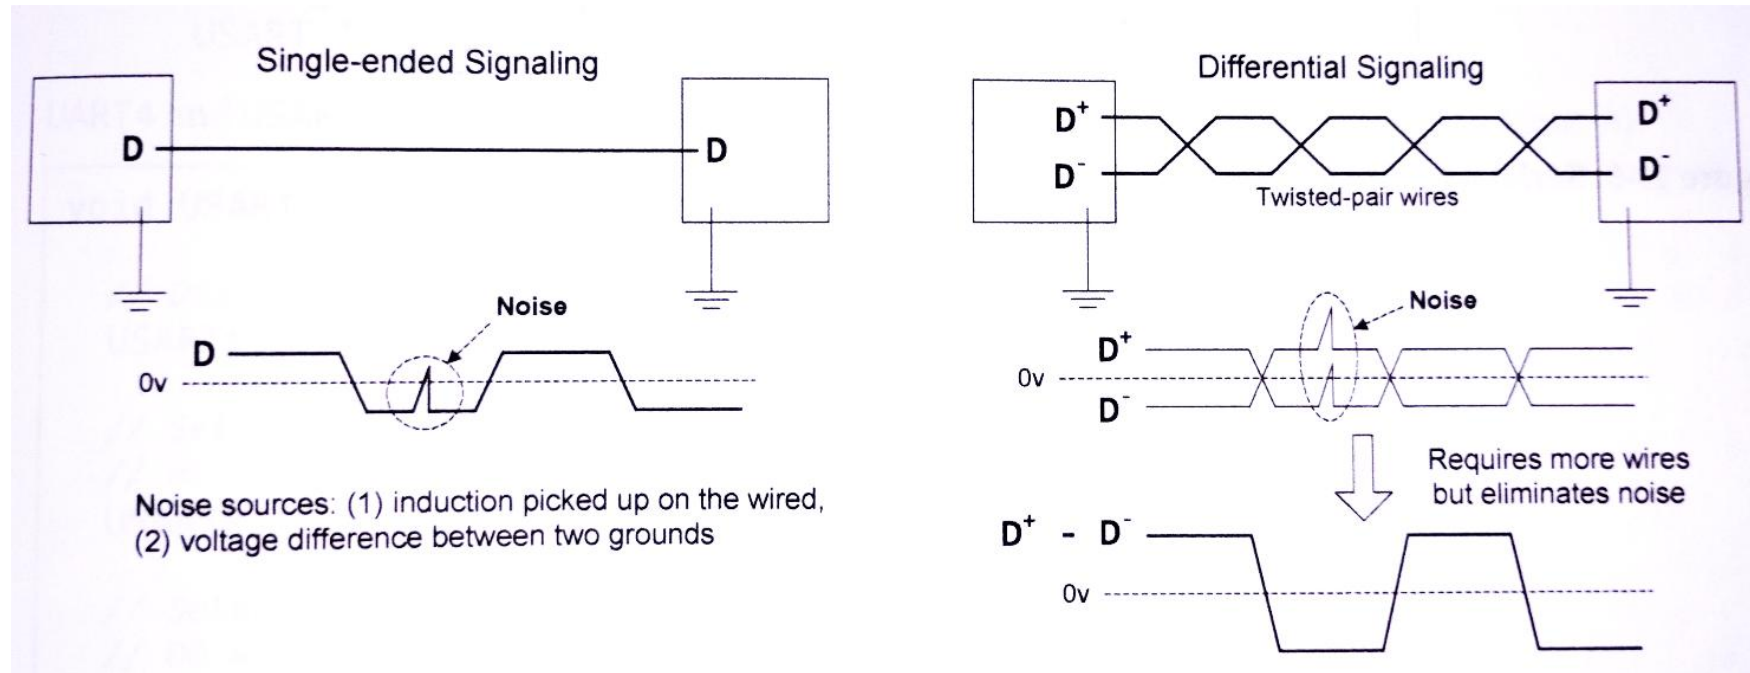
Single-ended Signaling

D

D

Noise

D

0v

Noise sources: (1) induction picked up on the wired, (2) voltage difference between two grounds

Differential Signaling

$D^+$

$D^-$

Twisted-pair wires

$D^+$

$D^-$

Noise

$D^+$

0v

$D^-$

Requires more wires but eliminates noise

$D^+$ - $D^-$

0v